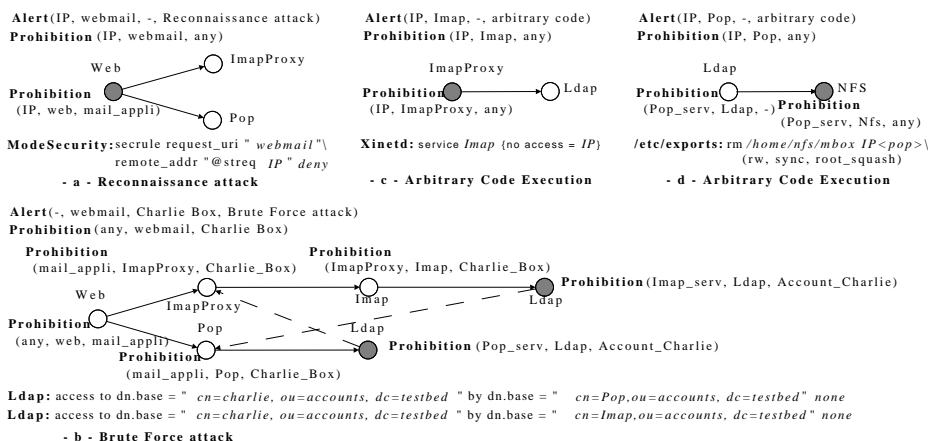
Alert(IP, webmail, -, Reconnaissance attack)
Prohibition (IP, webmail, any)

Web
ImapProxy
Prohibition
(IP, web, mail_appli)
Pop

ModeSecurity: secrule request_uri " webmail "\ remote_addr "@streq IP " deny

- a - Reconnaissance attack

Alert(IP, Imap, -, arbitrary code)
Prohibition (IP, Imap, any)

ImapProxy
Prohibition
(IP, ImapProxy, any)
Ldap

Xinetd: service Imap {no access = IP}

- c - Arbitrary Code Execution

Alert(IP, Pop, -, arbitrary code)
Prohibition (IP, Pop, any)

Ldap
Prohibition
(Pop_serv, Ldap, -)
NFS
Prohibition
(Pop_serv, Nfs, any)

/etc/exports: rm /home/nfs/mbox IP<pop>\ (rw, sync, root_squash)

- d - Arbitrary Code Execution

Alert(-, webmail, Charlie Box, Brute Force attack)
Prohibition (any, webmail, Charlie Box)

Prohibition
(mail_appli, ImapProxy, Charlie_Box)
Prohibition
(ImapProxy, Imap, Charlie_Box)
Web
ImapProxy
Imap
Ldap
Prohibition (Imap_serv, Ldap, Account_Charlie)
Prohibition
(any, web, mail_appli)
Pop
Ldap
Prohibition
(mail_appli, Pop, Charlie_Box)
Prohibition (Pop_serv, Ldap, Account_Charlie)

Ldap: access to dn.base = " cn=charlie, ou=accounts, dc=testbed " by dn.base = " cn=Pop,ou=accounts, dc=testbed " none
Ldap: access to dn.base = " cn=charlie, ou=accounts, dc=testbed " by dn.base = " cn=Imap,ou=accounts, dc=testbed " none

- b - Brute Force attack